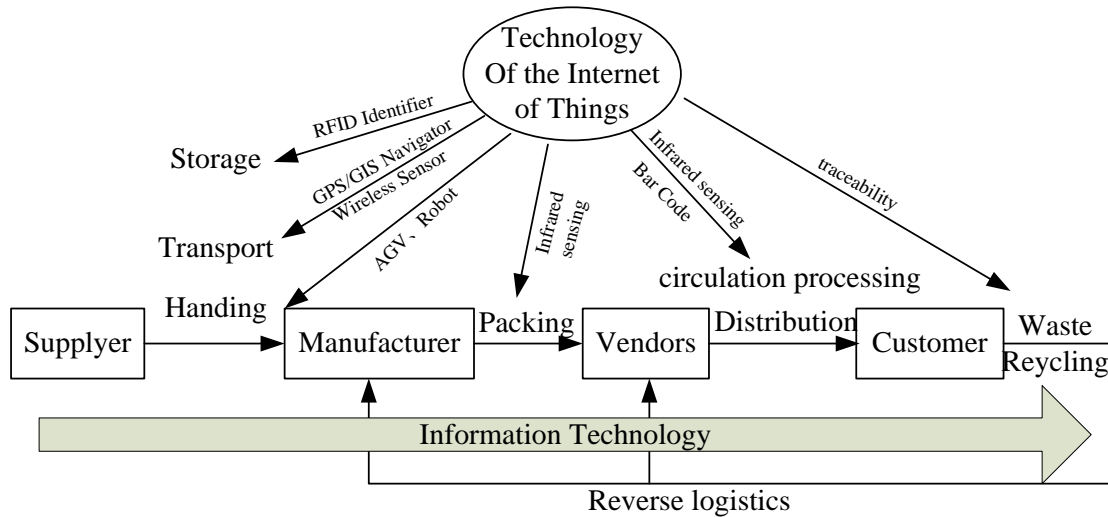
Technology Of the Internet of Things

RFID Identifier

Storage

GPS/GIS Navigator

Wireless Sensor

Transport

AGV、Robot

Infrared sensing

Infrared sensing

Bar Code

traceability

circulation processing

Handing

Supplyer

Manufacturer

Packing

Vendors

Distribution

Customer

Waste Reycling

Information Technology

Reverse logistics